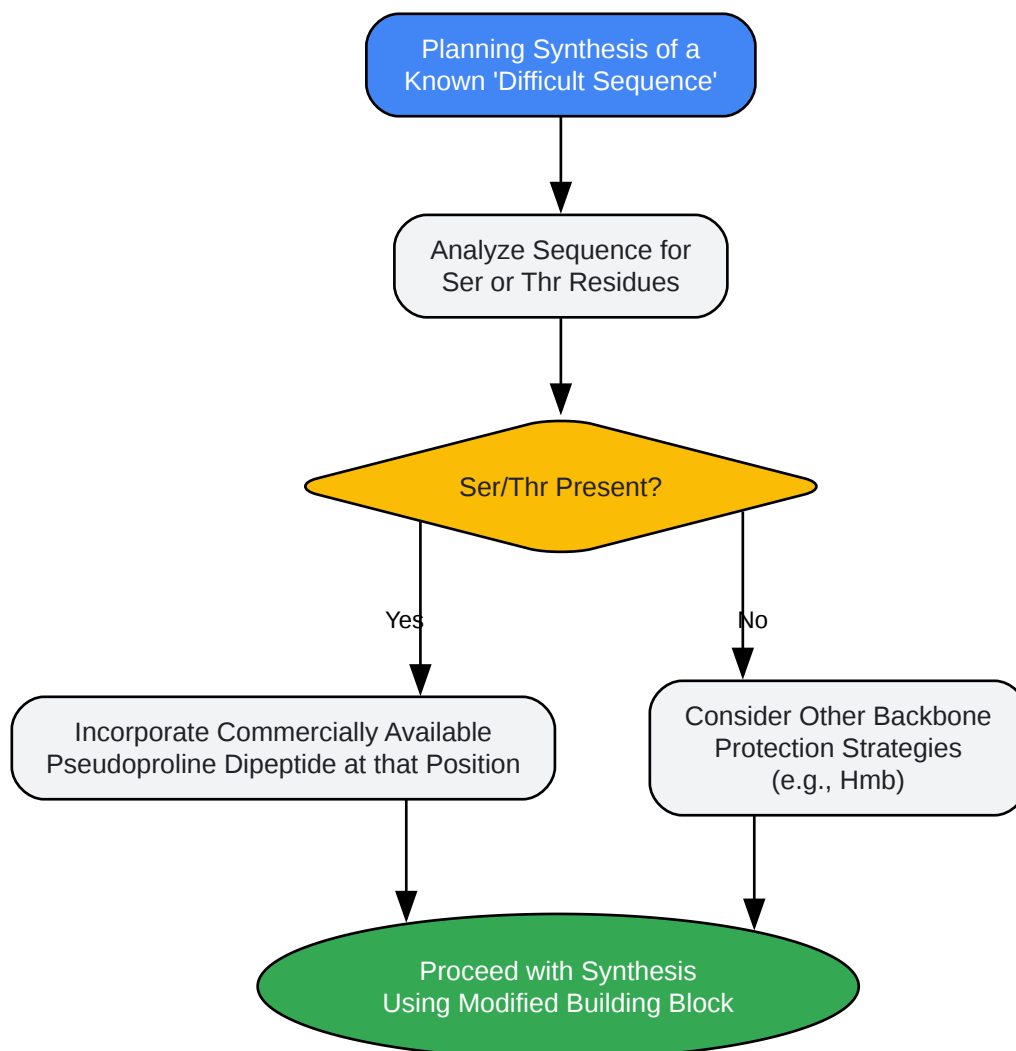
Planning Synthesis of a Known 'Difficult Sequence'

Analyze Sequence for Ser or Thr Residues

Ser/Thr Present?

Yes

No

Incorporate Commercially Available Pseudoproline Dipeptide at that Position

Consider Other Backbone Protection Strategies (e.g., Hmb)

Proceed with Synthesis Using Modified Building Block